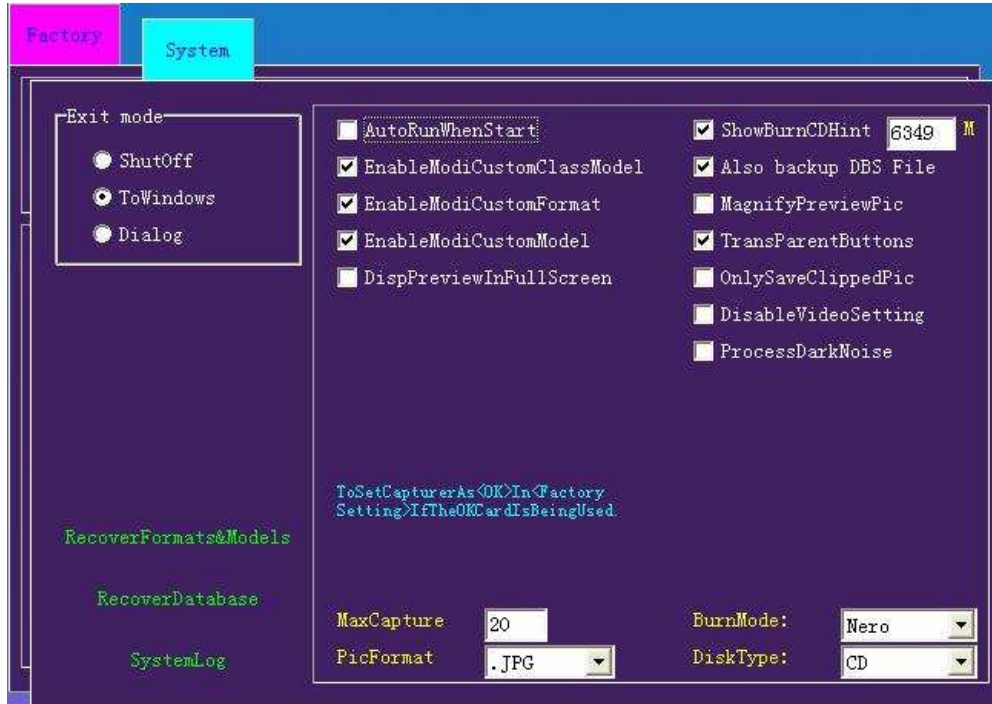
Factory

System

Exit mode

ShutOff

ToWindows

Dialog

AutoRunWhenStart

EnableModiCustomClassModel

EnableModiCustomFormat

EnableModiCustomModel

DispPreviewInFullScreen

ShowBurnCDHint 6349 M

Also backup DBS File

MagnifyPreviewPic

TransParentButtons

OnlySaveClippedPic

DisableVideoSetting

ProcessDarkNoise

ToSetCapturerAs<OK>In<Factory Setting>IfTheOKCardIsBeingUsed

RecoverFormats&Models

RecoverDatabase

SystemLog

MaxCapture 20

PicFormat .JPG

BurnMode: Nero

DiskType: CD